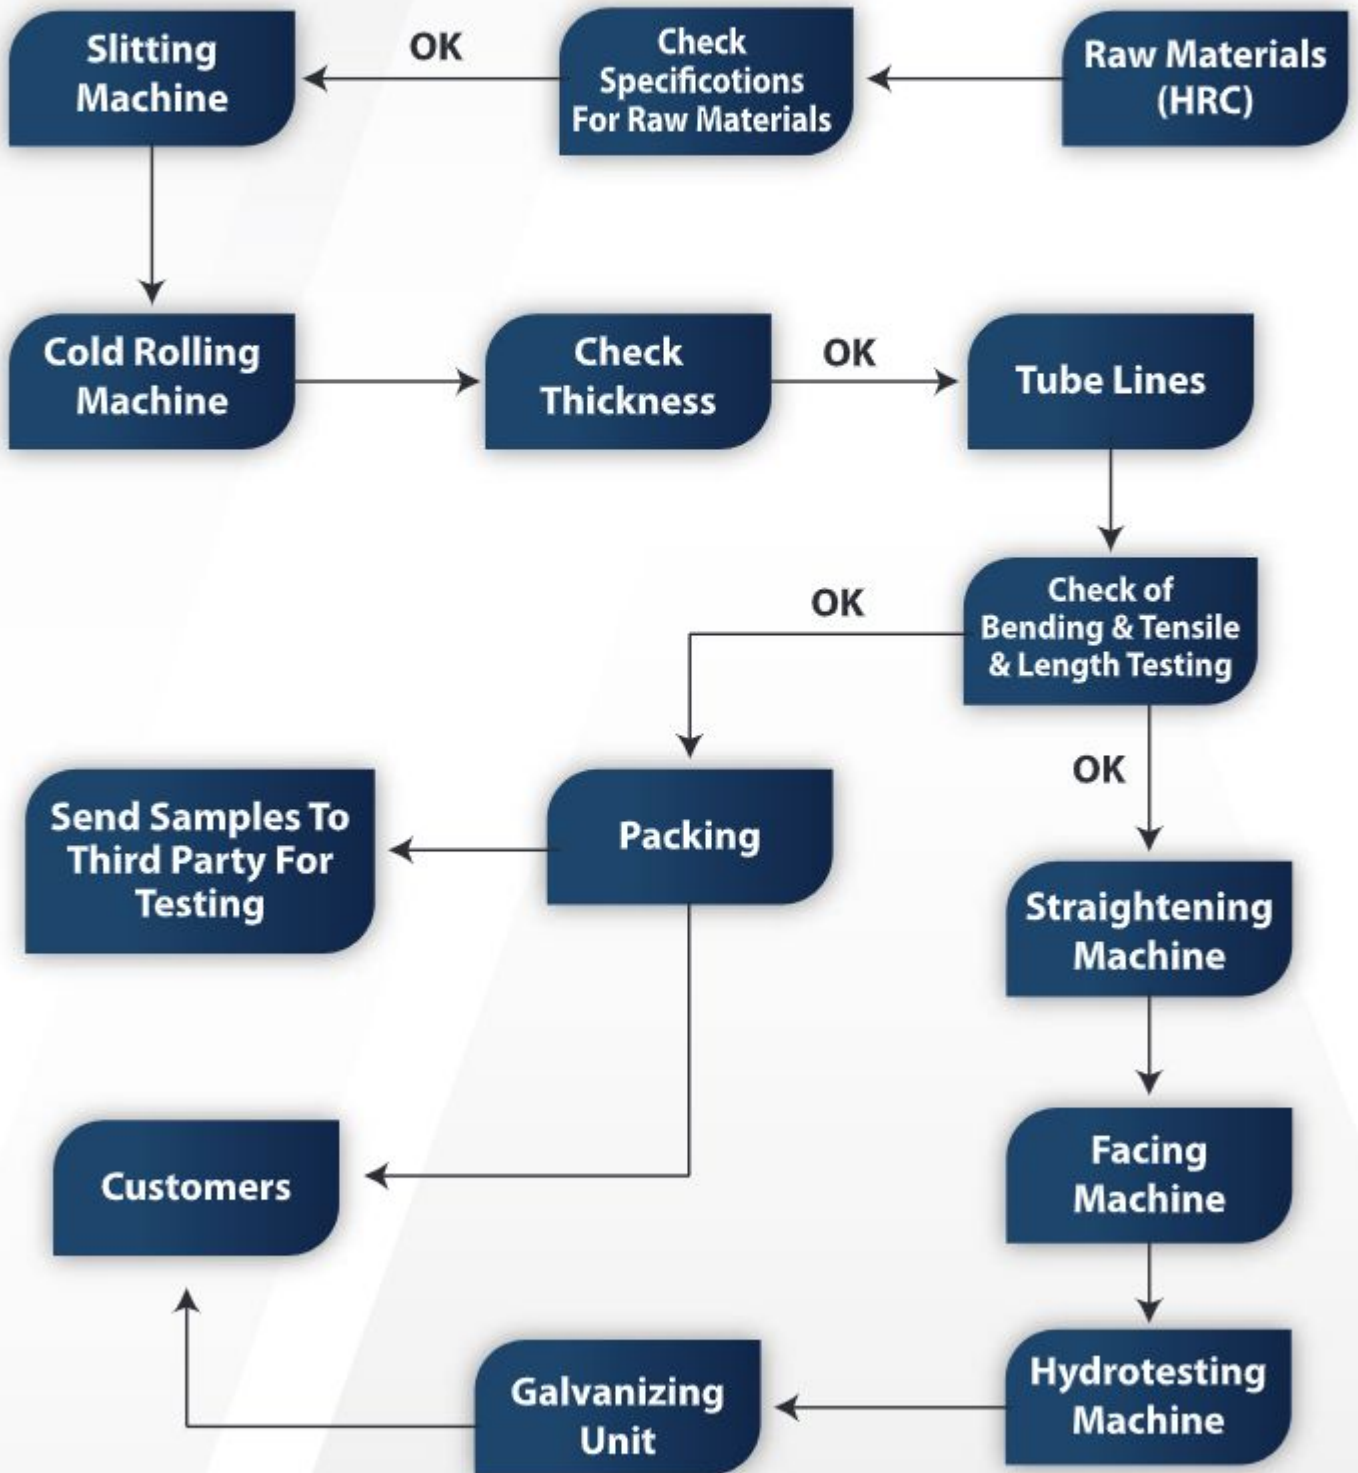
Slitting Machine

OK

Check Specificotions For Raw Materials

Raw Materials (HRC)

Cold Rolling Machine

Check Thickness

OK

Tube Lines

OK

Check of Bending & Tensile & Length Testing

OK

Send Samples To Third Party For Testing

Packing

Straightening Machine

Facing Machine

Customers

Galvanizing Unit

Hydrotesting Machine